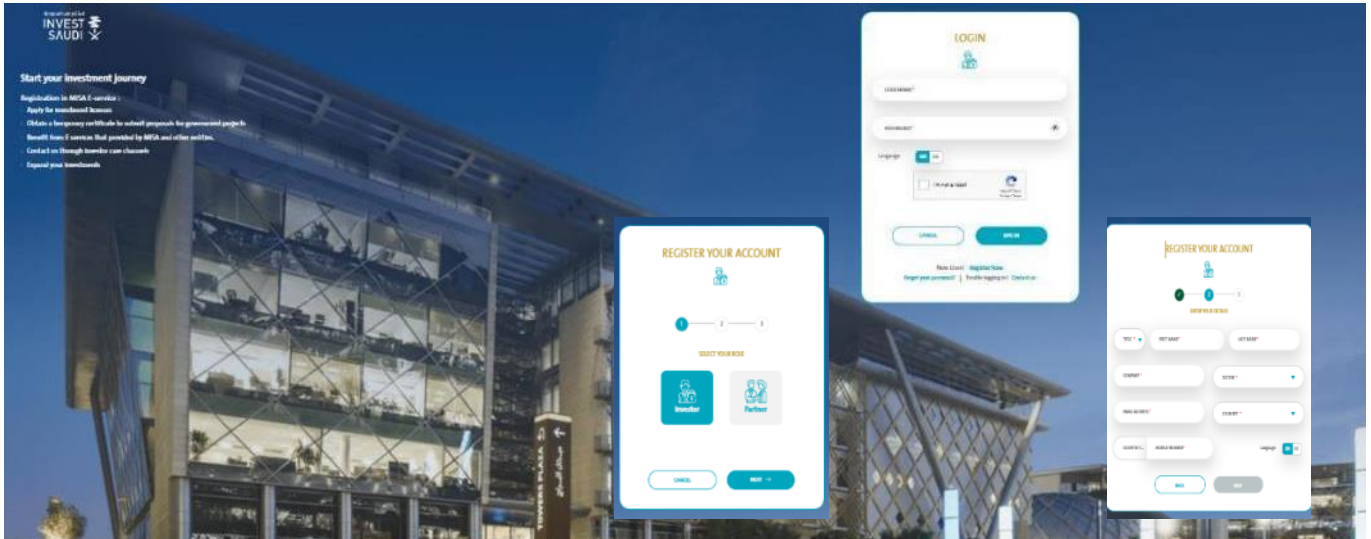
INVEST SAUDI

Start your investment journey

Registration in MISA E-service :
Apply for investment licenses
Obtain a temporary certificate to submit proposals for government projects
Benefit from E-services that provided by MISA and other entities
Contact us through investor care channels
Expand your investments

LOGIN

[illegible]

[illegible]

Language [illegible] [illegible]

I'm not a robot

CANCEL SIGN IN

New User? Register Now
Forget your password? | Trouble logging in? Contact us

REGISTER YOUR ACCOUNT

1 2 3

SELECT YOUR ROLE

Investor Partner

CANCEL NEXT →

REGISTER YOUR ACCOUNT

2 3

ENTER YOUR DETAILS

TITLE * FIRST NAME* LAST NAME*

COMPANY * SECTOR *

EMAIL ADDRESS * COUNTRY *

COUNTRY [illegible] MOBILE NUMBER* Language

BACK NEXT

TOWERS PLAZA